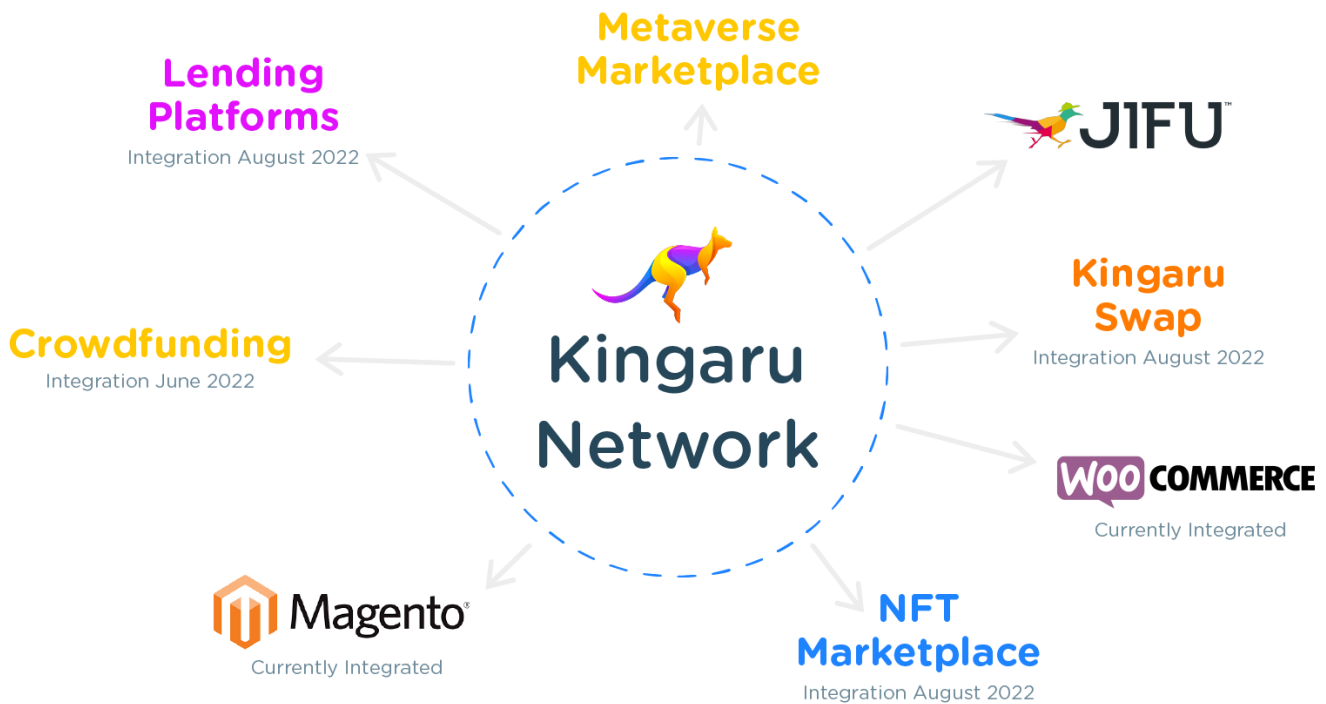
Metaverse Marketplace

Lending Platforms
Integration August 2022

JIFU™

Kingaru Swap
Integration August 2022

Crowdfunding
Integration June 2022

Kingaru Network

WOO COMMERCE
Currently Integrated

Magento®
Currently Integrated

NFT Marketplace
Integration August 2022